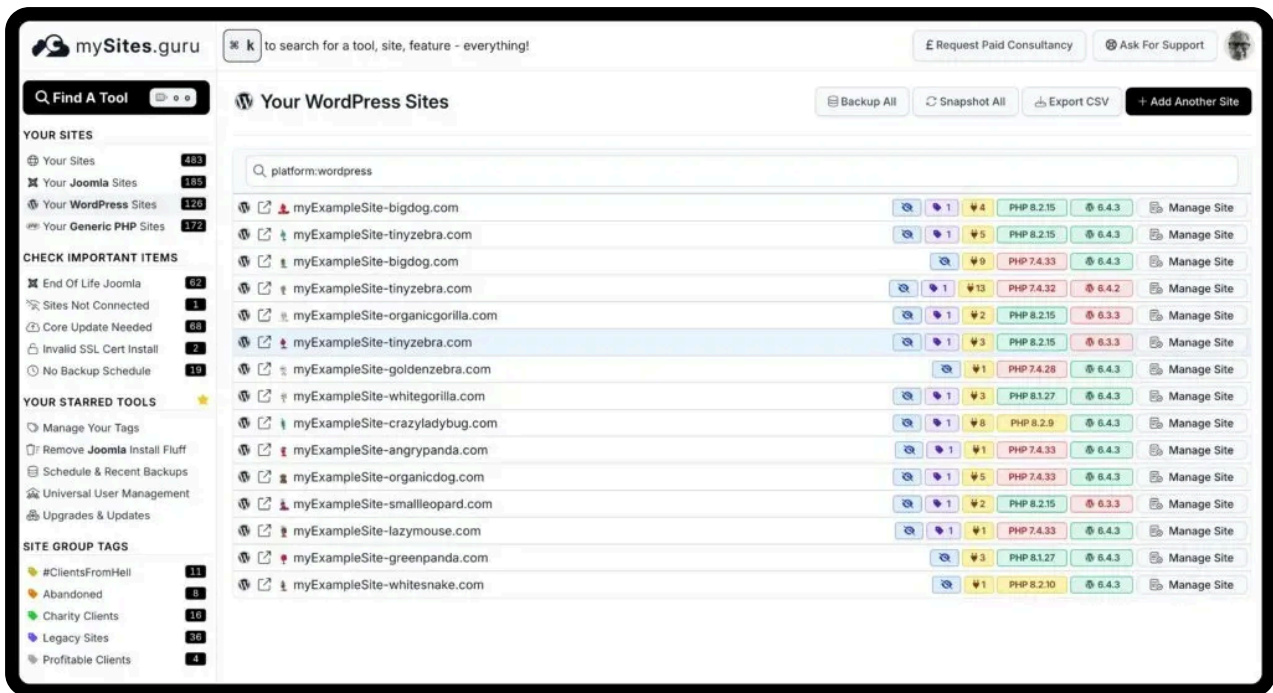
mySites.guru

⌘ k to search for a tool, site, feature - everything!

£ Request Paid Consultancy

Ask For Support

Find A Tool

YOUR SITES
Your Sites 483
Your Joomla Sites 185
Your WordPress Sites 126
Your Generic PHP Sites 172

CHECK IMPORTANT ITEMS
End Of Life Joomla 62
Sites Not Connected 1
Core Update Needed 68
Invalid SSL Cert Install 2
No Backup Schedule 19

YOUR STARRED TOOLS
Manage Your Tags
Remove Joomla Install Fluff
Schedule & Recent Backups
Universal User Management
Upgrades & Updates

SITE GROUP TAGS
#ClientsFromHell 11
Abandoned 8
Charity Clients 16
Legacy Sites 36
Profitable Clients 4

Your WordPress Sites

Backup All
Snapshot All
Export CSV
+ Add Another Site

platform:wordpress

| Site | | | | PHP | WP | |
|---|---|---|---|---|---|---|
| myExampleSite-bigdog.com | | 1 | 4 | PHP 8.2.15 | 6.4.3 | Manage Site |
| myExampleSite-tinyzebra.com | | 1 | 5 | PHP 8.2.15 | 6.4.3 | Manage Site |
| myExampleSite-bigdog.com | | | 9 | PHP 7.4.33 | 6.4.3 | Manage Site |
| myExampleSite-tinyzebra.com | | 1 | 13 | PHP 7.4.32 | 6.4.2 | Manage Site |
| myExampleSite-organicgorilla.com | | 1 | 2 | PHP 8.2.15 | 6.3.3 | Manage Site |
| myExampleSite-tinyzebra.com | | 1 | 3 | PHP 8.2.15 | 6.3.3 | Manage Site |
| myExampleSite-goldenzebra.com | | | 1 | PHP 7.4.28 | 6.4.3 | Manage Site |
| myExampleSite-whitegorilla.com | | 1 | 3 | PHP 8.1.27 | 6.4.3 | Manage Site |
| myExampleSite-crazyladybug.com | | 1 | 8 | PHP 8.2.9 | 6.4.3 | Manage Site |
| myExampleSite-angrypanda.com | | 1 | 1 | PHP 7.4.33 | 6.4.3 | Manage Site |
| myExampleSite-organicdog.com | | 1 | 5 | PHP 7.4.33 | 6.4.3 | Manage Site |
| myExampleSite-smallleopard.com | | 1 | 2 | PHP 8.2.15 | 6.3.3 | Manage Site |
| myExampleSite-lazymouse.com | | 1 | 1 | PHP 7.4.33 | 6.4.3 | Manage Site |
| myExampleSite-greenpanda.com | | | 3 | PHP 8.1.27 | 6.4.3 | Manage Site |
| myExampleSite-whitesnake.com | | | 1 | PHP 8.2.10 | 6.4.3 | Manage Site |